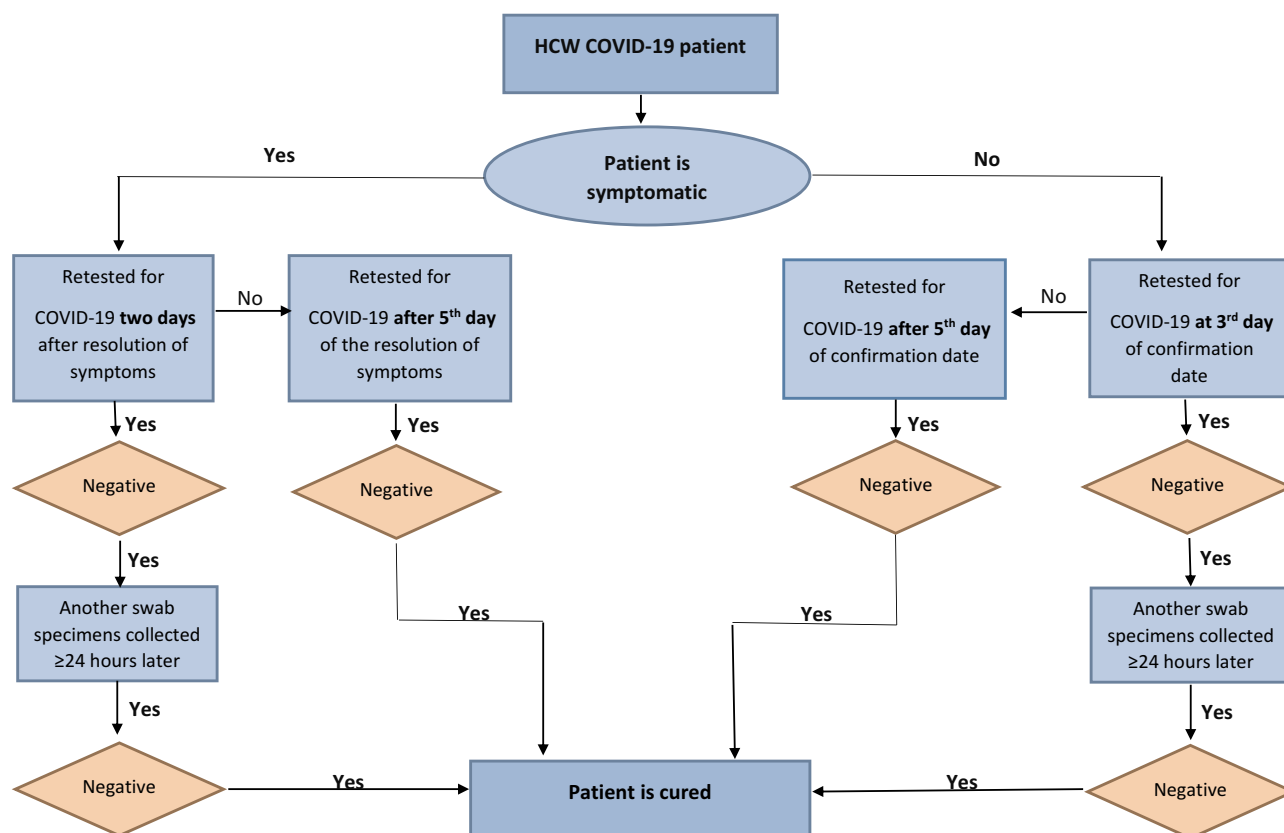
HCW COVID-19 patient

Patient is symptomatic

Yes

No

Retested for COVID-19 **two days** after resolution of symptoms

No

Retested for COVID-19 **after 5$^{th}$ day** of the resolution of symptoms

Retested for COVID-19 **after 5$^{th}$ day** of confirmation date

No

Retested for COVID-19 **at 3$^{rd}$ day** of confirmation date

Yes

Yes

Yes

Yes

Negative

Negative

Negative

Negative

Yes

Yes

Another swab specimens collected ≥24 hours later

Yes

Yes

Another swab specimens collected ≥24 hours later

Yes

Yes

Negative

Yes

Patient is cured

Yes

Negative